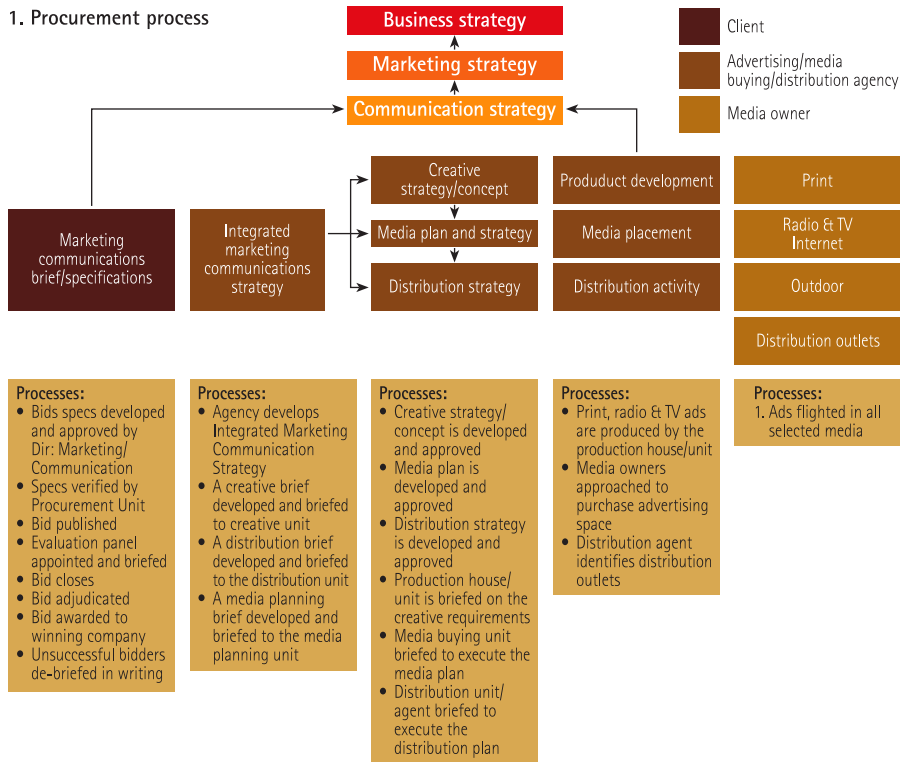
1. Procurement process

Business strategy

Marketing strategy

Communication strategy

Client

Advertising/media buying/distribution agency

Media owner

Marketing communications brief/specifications

Integrated marketing communications strategy

Creative strategy/concept

Media plan and strategy

Distribution strategy

Pruoduct development

Media placement

Distribution activity

Print

Radio & TV Internet

Outdoor

Distribution outlets

Processes:
• Bids specs developed and approved by Dir: Marketing/ Communication
• Specs verified by Procurement Unit
• Bid published
• Evaluation panel appointed and briefed
• Bid closes
• Bid adjudicated
• Bid awarded to winning company
• Unsuccessful bidders de-briefed in writing

Processes:
• Agency develops Integrated Marketing Communication Strategy
• A creative brief developed and briefed to creative unit
• A distribution brief developed and briefed to the distribution unit
• A media planning brief developed and briefed to the media planning unit

Processes:
• Creative strategy/ concept is developed and approved
• Media plan is developed and approved
• Distribution strategy is developed and approved
• Production house/ unit is briefed on the creative requirements
• Media buying unit briefed to execute the media plan
• Distribution unit/ agent briefed to execute the distribution plan

Processes:
• Print, radio & TV ads are produced by the production house/unit
• Media owners approached to purchase advertising space
• Distribution agent identifies distribution outlets

Processes:
1. Ads flighted in all selected media